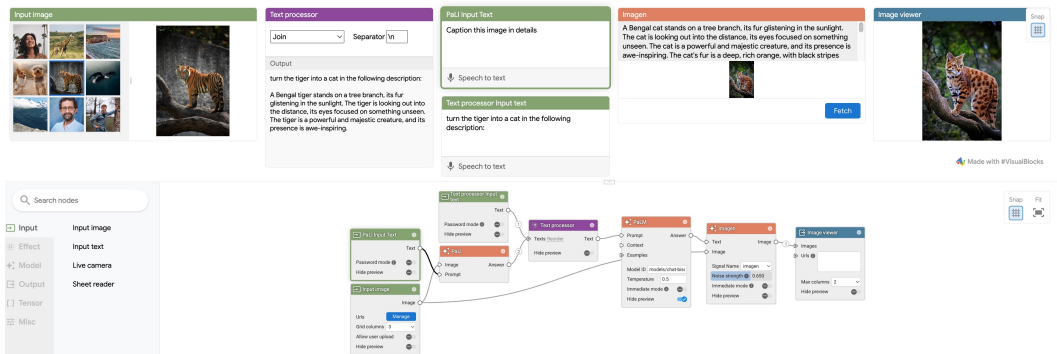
Input image

Text processor

Join

Separator \n

Output

turn the tiger into a cat in the following description:

A Bengal tiger stands on a tree branch, its fur glistening in the sunlight. The tiger is looking out into the distance, its eyes focused on something unseen. The tiger is a powerful and majestic creature, and its presence is awe-inspiring.

PaLI Input Text

Caption this image in details

Speech to text

Text processor Input text

turn the tiger into a cat in the following description:

Speech to text

Imagen

A Bengal cat stands on a tree branch, its fur glistening in the sunlight. The cat is looking out into the distance, its eyes focused on something unseen. The cat is a powerful and majestic creature, and its presence is awe-inspiring. The cat's fur is a deep, rich orange, with black stripes

Fetch

Image viewer

Snap

Made with #VisualBlocks

Search nodes

Input

Effect

Model

Output

Tensor

Misc

Input image

Input text

Live camera

Sheet reader

Snap

Fit

Text processor Input text

Text

Password mode

Hide preview

PaLI Input Text

Text

Password mode

Hide preview

PaLI

Image

Prompt

Answer

Input image

Image

Urls

Manage

Grid columns 3

Allow user upload

Hide preview

Text processor

Texts

Text

Hide preview

PaLM

Prompt

Context

Examples

Answer

Model ID models/chat-bison

Temperature 0.5

Immediate mode

Hide preview

Imagen

Text

Image

Image

Signal Name imagen

Noise strength 0.650

Immediate mode

Hide preview

Image viewer

Images

Urls

Max columns 2

Hide preview